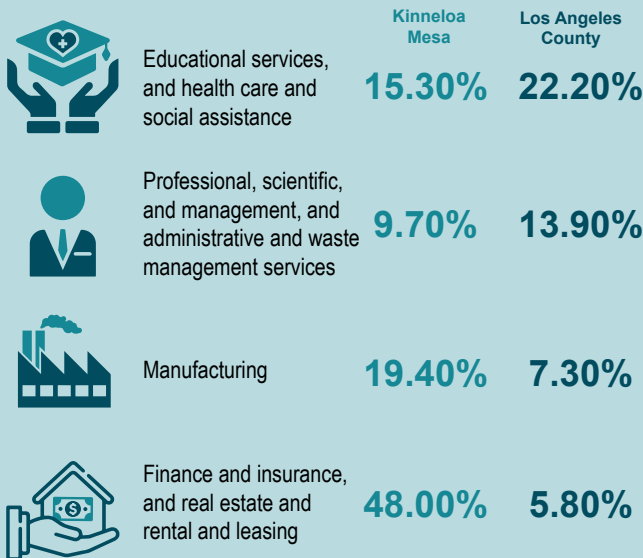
| | Kinneloa Mesa | Los Angeles County |
|---|---|---|
| Educational services, and health care and social assistance | 15.30% | 22.20% |
| Professional, scientific, and management, and administrative and waste management services | 9.70% | 13.90% |
| Manufacturing | 19.40% | 7.30% |
| Finance and insurance, and real estate and rental and leasing | 48.00% | 5.80% |